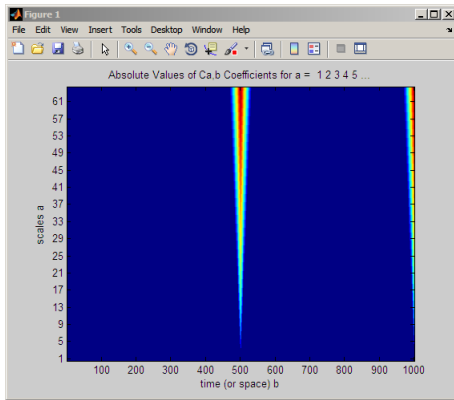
Figure 1

File Edit View Insert Tools Desktop Window Help

Absolute Values of Ca,b Coefficients for a = 1 2 3 4 5 ...

61
57
53
49
45
41
37
33
29
25
21
17
13
9
5
1

scales a

100 200 300 400 500 600 700 800 900 1000

time (or space) b